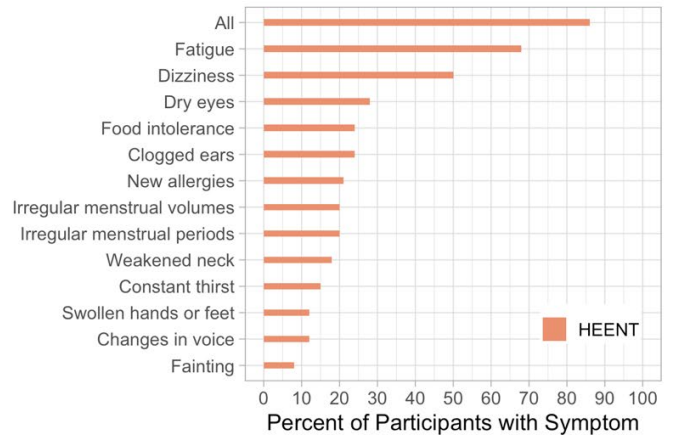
All
Fatigue
Dizziness
Dry eyes
Food intolerance
Clogged ears
New allergies
Irregular menstrual volumes
Irregular menstrual periods
Weakened neck
Constant thirst
Swollen hands or feet
Changes in voice
Fainting

HEENT

0 10 20 30 40 50 60 70 80 90 100
Percent of Participants with Symptom